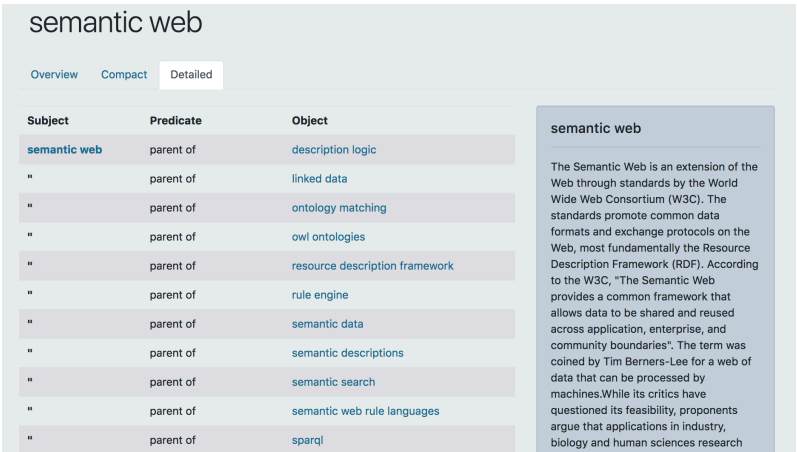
semantic web

Overview Compact Detailed

| Subject | Predicate | Object |
|---|---|---|
| semantic web | parent of | description logic |
| " | parent of | linked data |
| " | parent of | ontology matching |
| " | parent of | owl ontologies |
| " | parent of | resource description framework |
| " | parent of | rule engine |
| " | parent of | semantic data |
| " | parent of | semantic descriptions |
| " | parent of | semantic search |
| " | parent of | semantic web rule languages |
| " | parent of | sparql |

semantic web

The Semantic Web is an extension of the Web through standards by the World Wide Web Consortium (W3C). The standards promote common data formats and exchange protocols on the Web, most fundamentally the Resource Description Framework (RDF). According to the W3C, "The Semantic Web provides a common framework that allows data to be shared and reused across application, enterprise, and community boundaries". The term was coined by Tim Berners-Lee for a web of data that can be processed by machines.While its critics have questioned its feasibility, proponents argue that applications in industry, biology and human sciences research